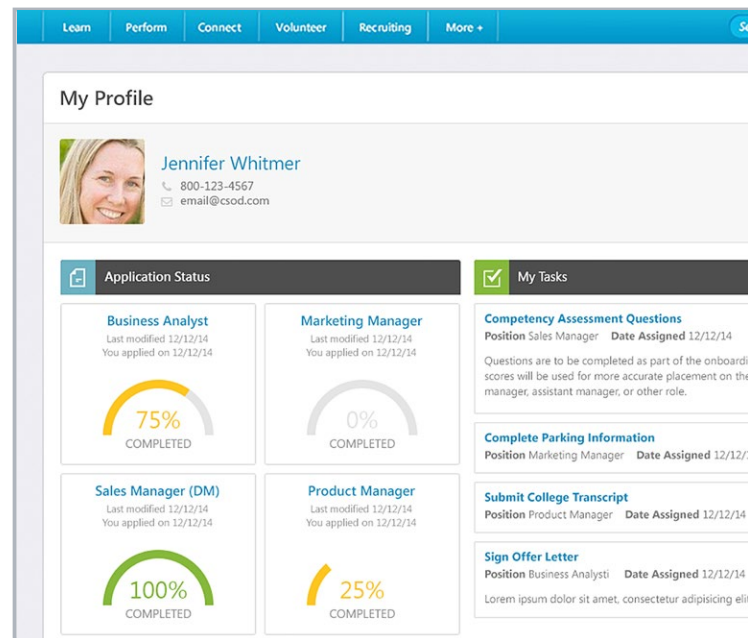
Learn Perform Connect Volunteer Recruiting More +

My Profile

Jennifer Whitmer
800-123-4567
email@csod.com

Application Status

Business Analyst
Last modified 12/12/14
You applied on 12/12/14
75%
COMPLETED

Marketing Manager
Last modified 12/12/14
You applied on 12/12/14
0%
COMPLETED

Sales Manager (DM)
Last modified 12/12/14
You applied on 12/12/14
100%
COMPLETED

Product Manager
Last modified 12/12/14
You applied on 12/12/14
25%
COMPLETED

My Tasks

Competency Assessment Questions
Position Sales Manager Date Assigned 12/12/14
Questions are to be completed as part of the onboardi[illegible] scores will be used for more accurate placement on the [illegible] manager, assistant manager, or other role.

Complete Parking Information
Position Marketing Manager Date Assigned 12/12/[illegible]

Submit College Transcript
Position Product Manager Date Assigned 12/12/14

Sign Offer Letter
Position Business Analysti Date Assigned 12/12/14
Lorem ipsum dolor sit amet, consectetur adipisicing eli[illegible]